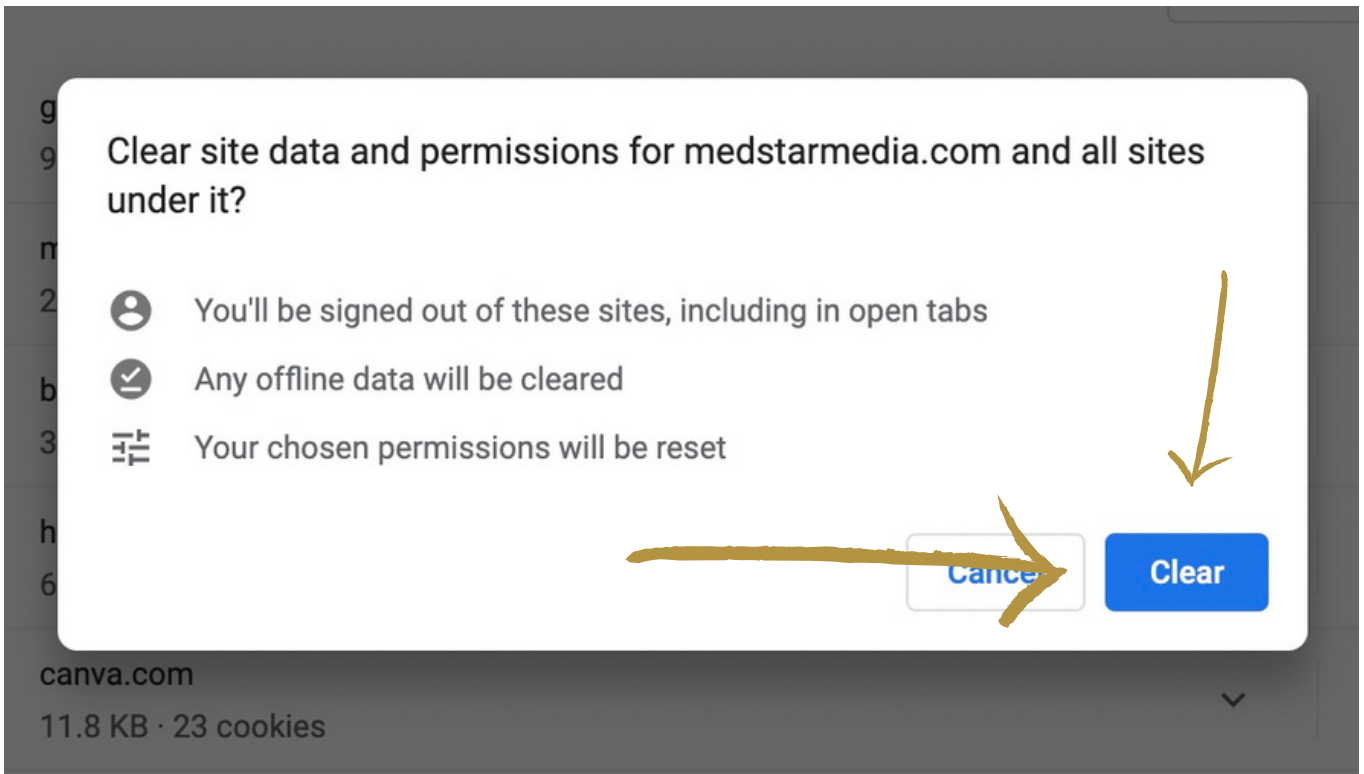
g
9
m
2
b
3
h
6

Clear site data and permissions for medstarmedia.com and all sites under it?

You'll be signed out of these sites, including in open tabs

Any offline data will be cleared

Your chosen permissions will be reset

Cance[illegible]

Clear

canva.com
11.8 KB · 23 cookies